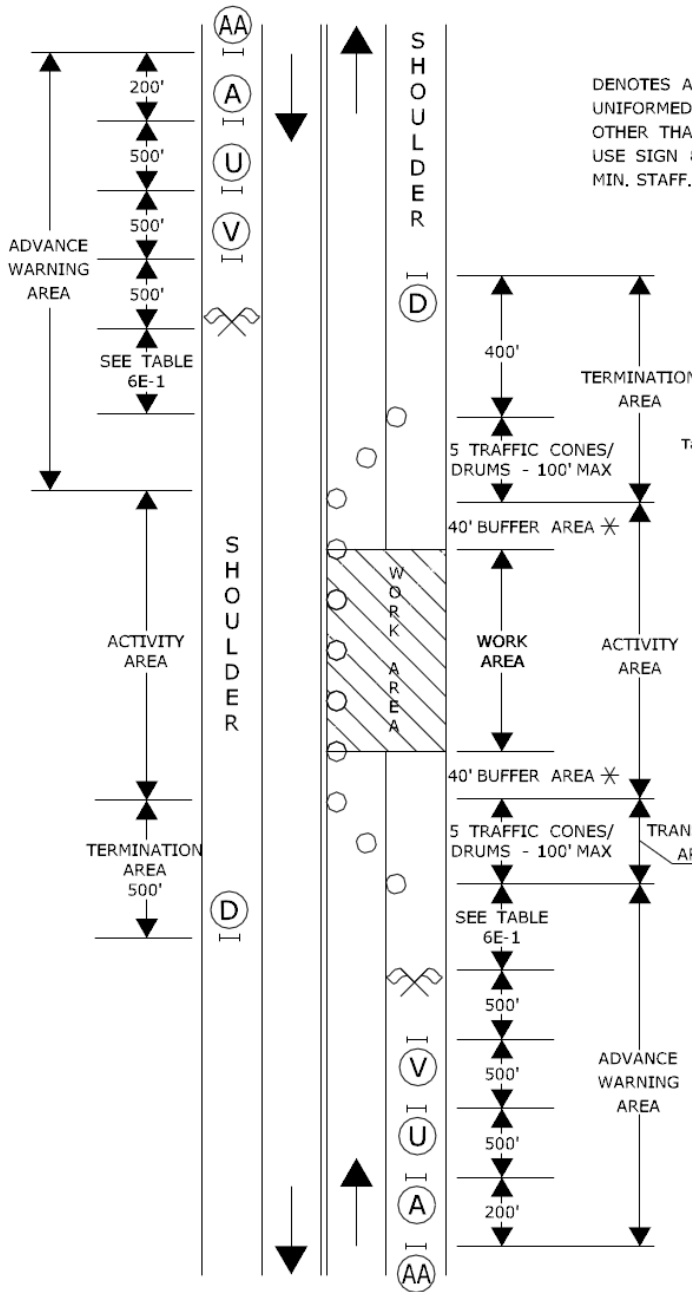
AA

200'

A

500'

U

500'

V

ADVANCE WARNING AREA

500'

SEE TABLE 6E-1

SHOULDER

DENOTES A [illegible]
UNIFORMED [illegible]
OTHER THA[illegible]
USE SIGN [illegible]
MIN. STAFF.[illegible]

D

400'

TERMINATION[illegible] AREA

5 TRAFFIC CONES/ DRUMS - 100' MAX

T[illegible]

40' BUFFER AREA ✳

SHOULDER

WORK AREA

WORK AREA

ACTIVITY AREA

ACTIVITY AREA

40' BUFFER AREA ✳

TERMINATION AREA 500'

5 TRAFFIC CONES/ DRUMS - 100' MAX

TRAN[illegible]
A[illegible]

D

SEE TABLE 6E-1

500'

V

500'

ADVANCE WARNING AREA

U

500'

A

200'

AA